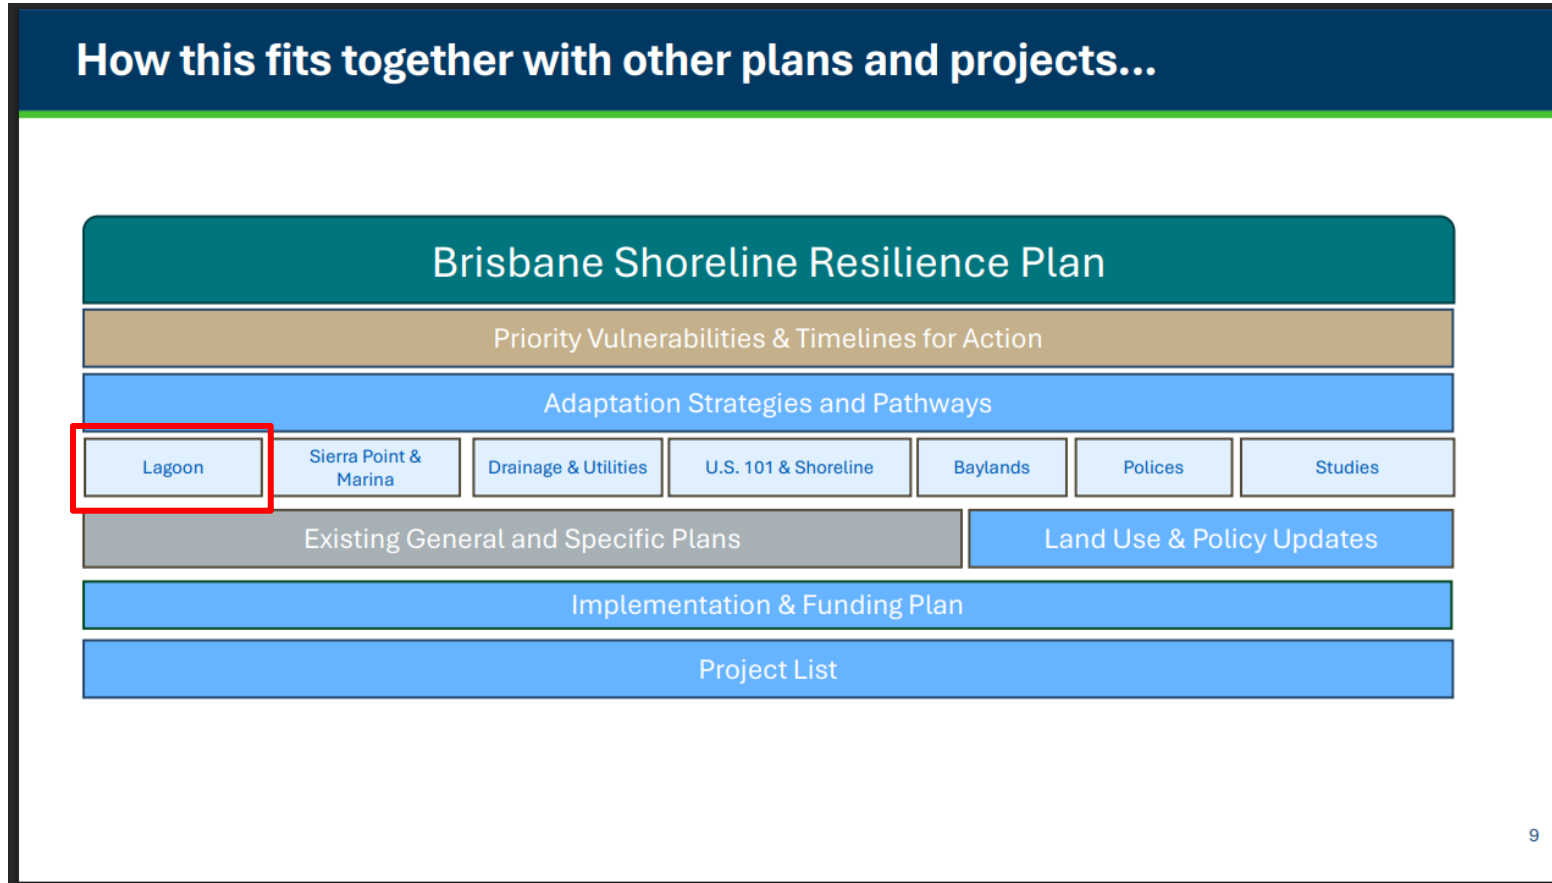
How this fits together with other plans and projects...

Brisbane Shoreline Resilience Plan

Priority Vulnerabilities & Timelines for Action

Adaptation Strategies and Pathways

Lagoon

Sierra Point & Marina

Drainage & Utilities

U.S. 101 & Shoreline

Baylands

Polices

Studies

Existing General and Specific Plans

Land Use & Policy Updates

Implementation & Funding Plan

Project List

9